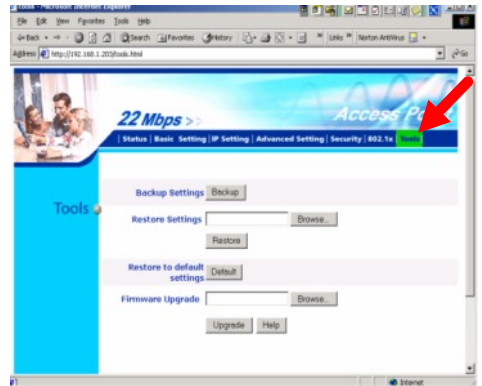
Tools - Microsoft Internet Explorer

File Edit View Favorites Tools Help

Back Search Favorites History Links Norton AntiVirus

Address http://192.168.1.203/tools.html Go

22 Mbps >>

Access P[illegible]

Status | Basic Setting | IP Setting | Advanced Setting | Security | 802.1x | Tools

Tools

Backup Settings Backup

Restore Settings Browse...

Restore

Restore to default settings Default

Firmware Upgrade Browse...

Upgrade Help

Internet